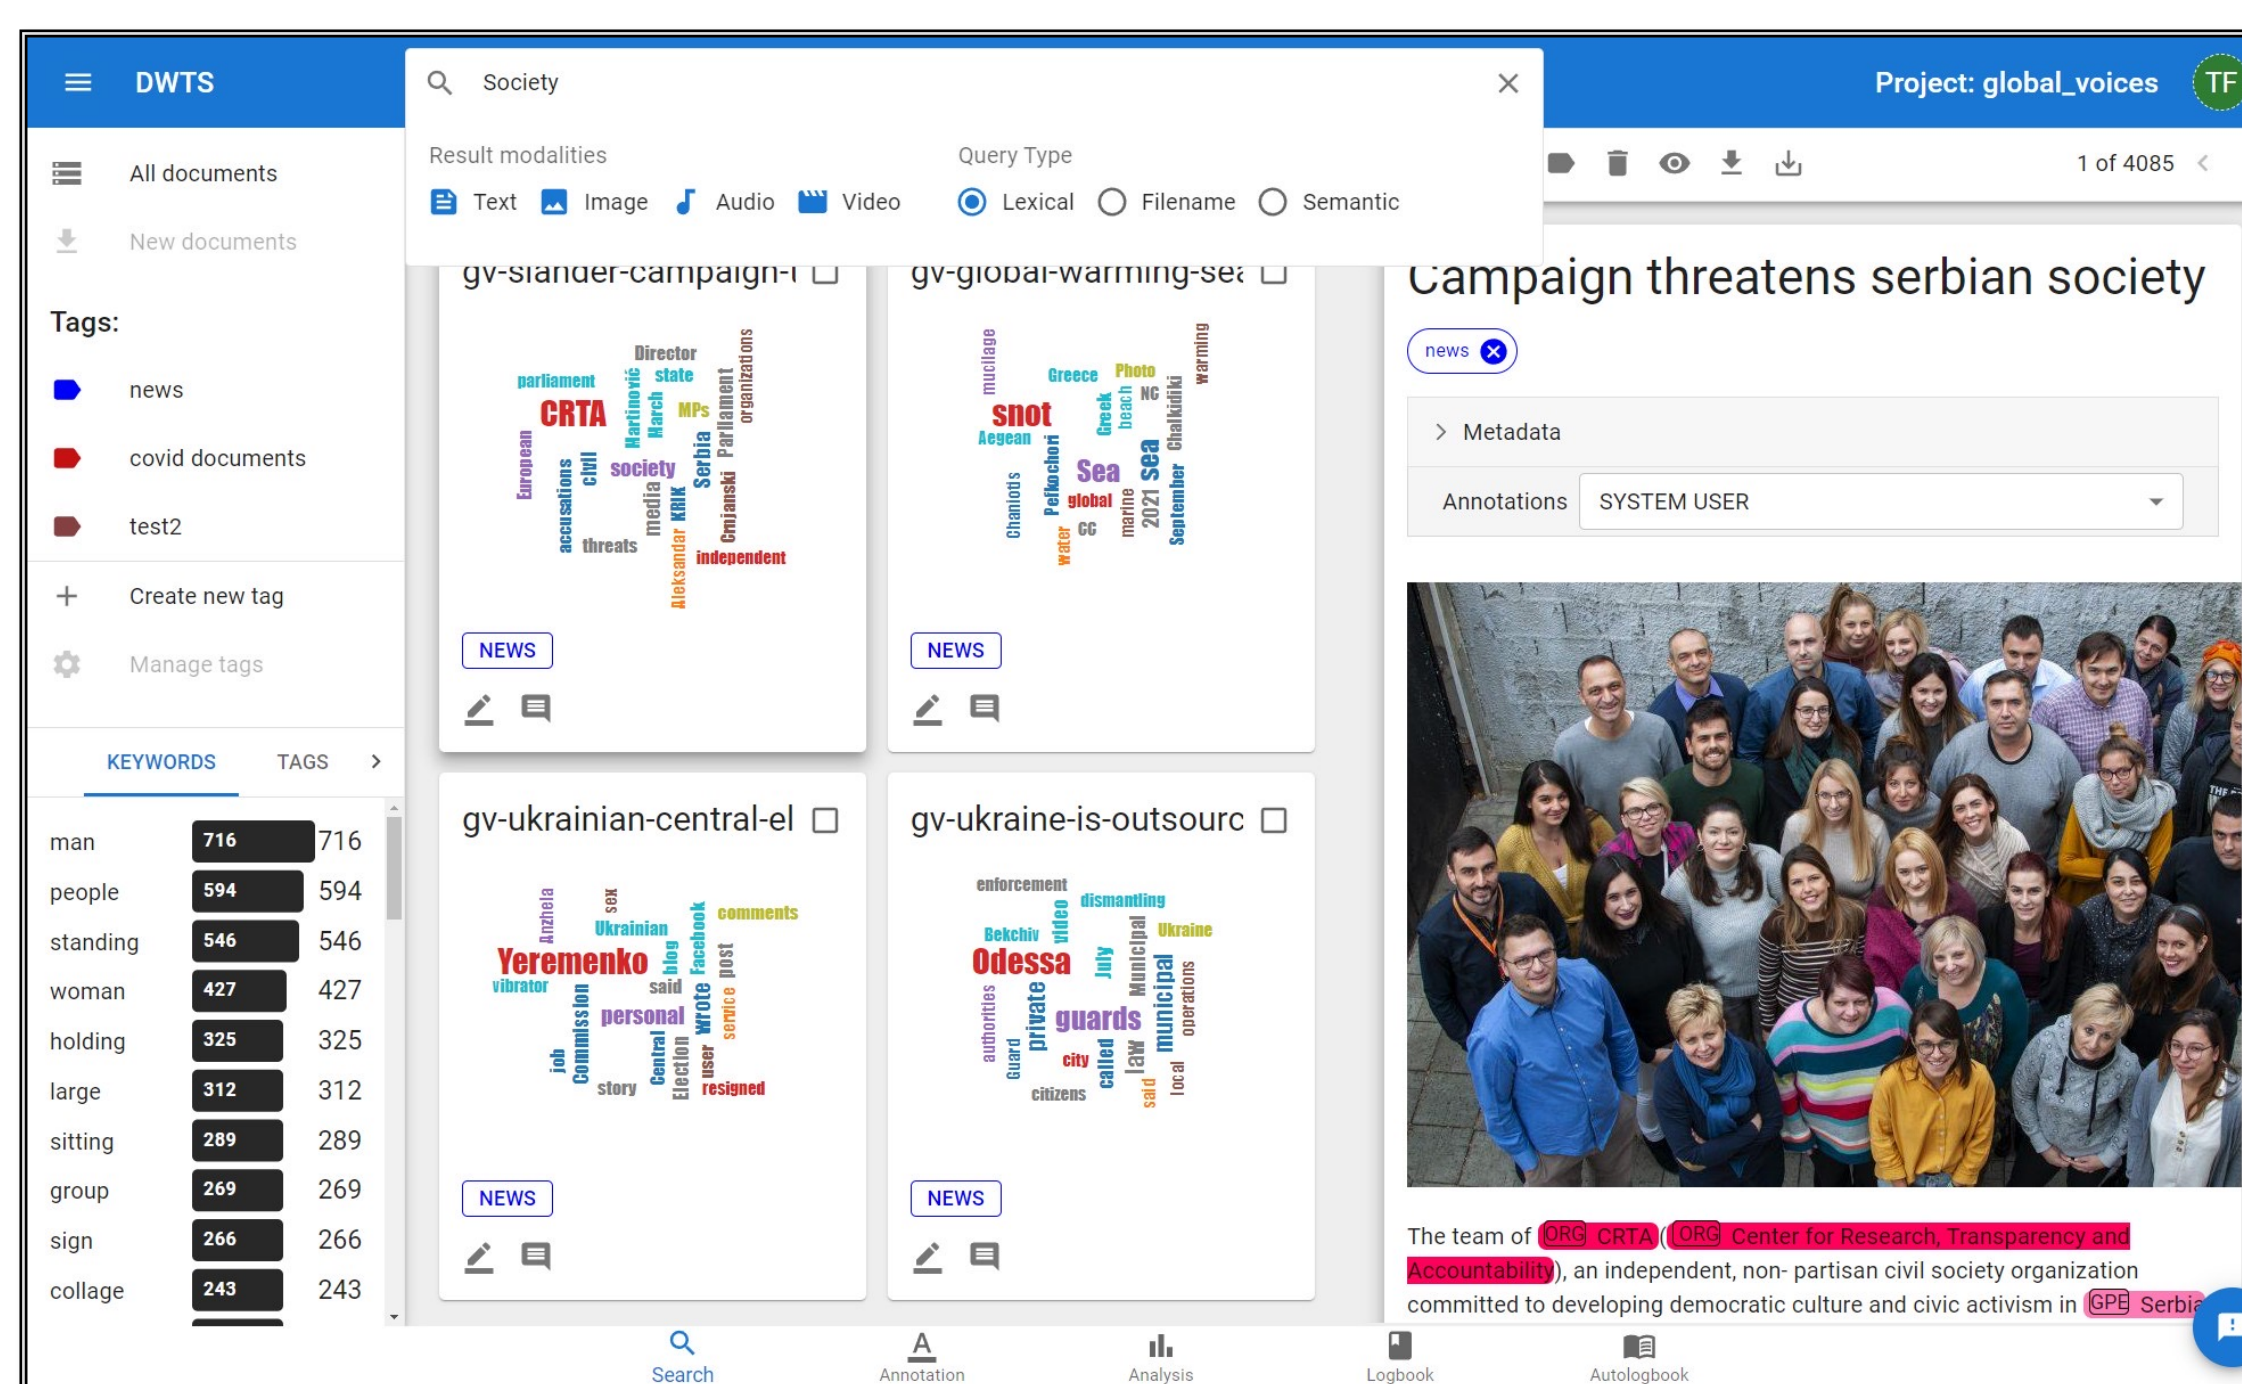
DWTS

Society

Result modalities

Text Image Audio Video

Query Type

Lexical Filename Semantic

Project: global_voices TF

All documents

New documents

Tags:

news

covid documents

test2

Create new tag

Manage tags

KEYWORDS TAGS

| man | 716 | 716 |
|---|---|---|
| people | 594 | 594 |
| standing | 546 | 546 |
| woman | 427 | 427 |
| holding | 325 | 325 |
| large | 312 | 312 |
| sitting | 289 | 289 |
| group | 269 | 269 |
| sign | 266 | 266 |
| collage | 243 | 243 |

gv-slander-campaign-t

Director parliament state organizations CRTA Martinović March MPs Parliament European civil society Serbia accusations media KRIK Gmjanski threats Aleksandar independent

NEWS

gv-global-warming-sea

mucilage Greece Photo warming snot Greek beach NC Chalkidiki Aegean Sea sea Chaniotis Pefkochori global marine 2021 September water CC

NEWS

gv-ukrainian-central-el

Anzhela sex comments Ukrainian Facebook Yeremenko blog post vibrator said Commission personal wrote service job Central Election user story resigned

NEWS

gv-ukraine-is-outsourc

enforcement dismantling video Bekchiv Ukraine Odessa July Municipal private guards municipal operations authorities Guard city called law citizens said local

NEWS

1 of 4085

Campaign threatens serbian society

news

Metadata

Annotations SYSTEM USER

The team of ORG CRTA (ORG Center for Research, Transparency and Accountability), an independent, non- partisan civil society organization committed to developing democratic culture and civic activism in GPE Serbia

Search Annotation Analysis Logbook Autologbook